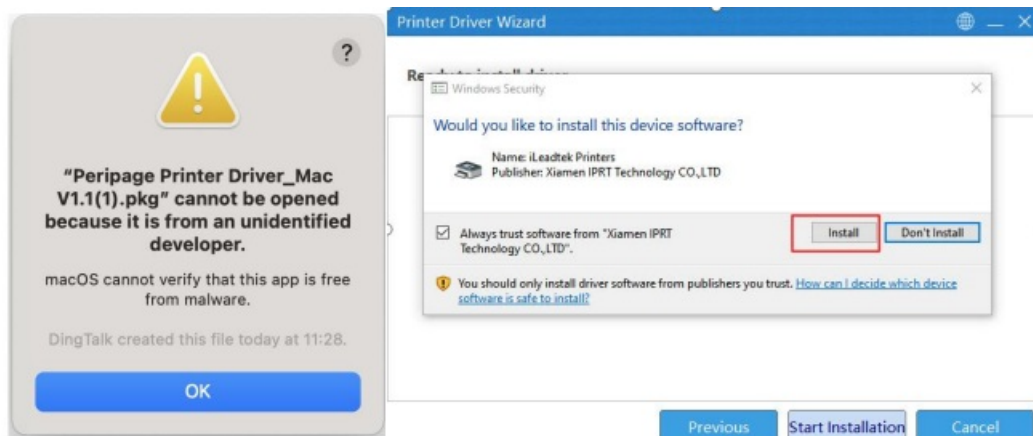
?

"Peripage Printer Driver_Mac V1.1(1).pkg" cannot be opened because it is from an unidentified developer.

macOS cannot verify that this app is free from malware.

DingTalk created this file today at 11:28.

OK

Printer Driver Wizard

Re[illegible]

Windows Security

Would you like to install this device software?

Name: iLeadtek Printers
Publisher: Xiamen IPRT Technology CO.,LTD

Always trust software from "Xiamen IPRT Technology CO.,LTD".

Install

Don't Install

You should only install driver software from publishers you trust. How can I decide which device software is safe to install?

Previous

Start Installation

Cancel